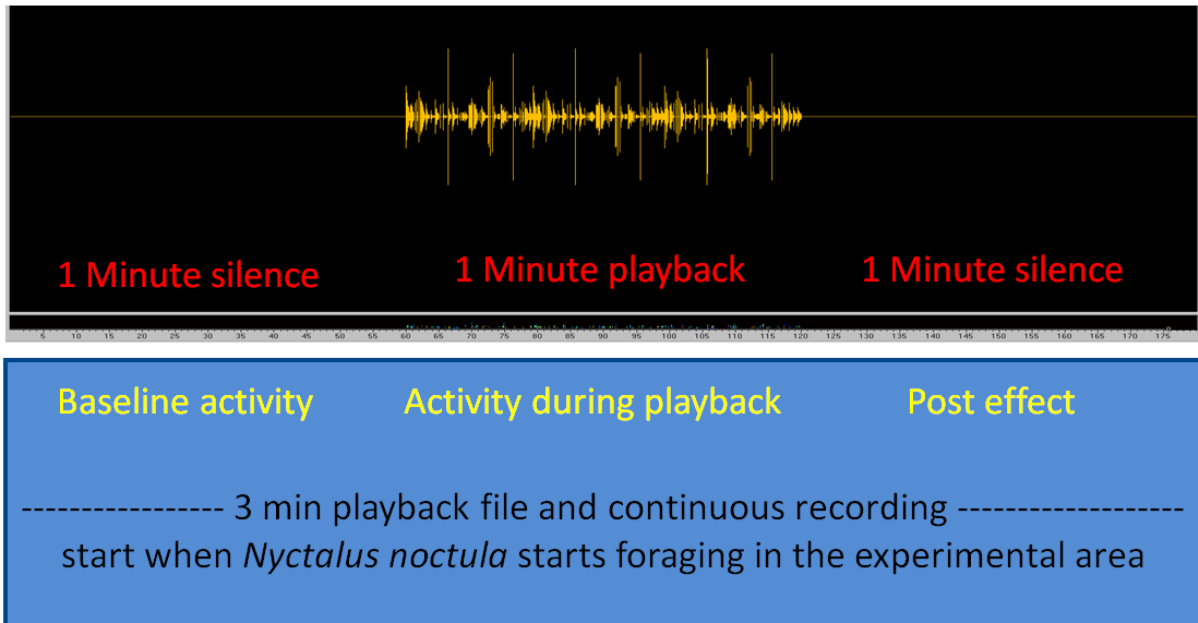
1 Minute silence 1 Minute playback 1 Minute silence

5 10 15 20 25 30 35 40 45 50 55 60 65 70 75 80 85 90 95 100 105 110 115 120 125 130 135 140 145 150 155 160 165 170 175

Baseline activity Activity during playback Post effect

---------------- 3 min playback file and continuous recording ------------------ start when *Nyctalus noctula* starts foraging in the experimental area